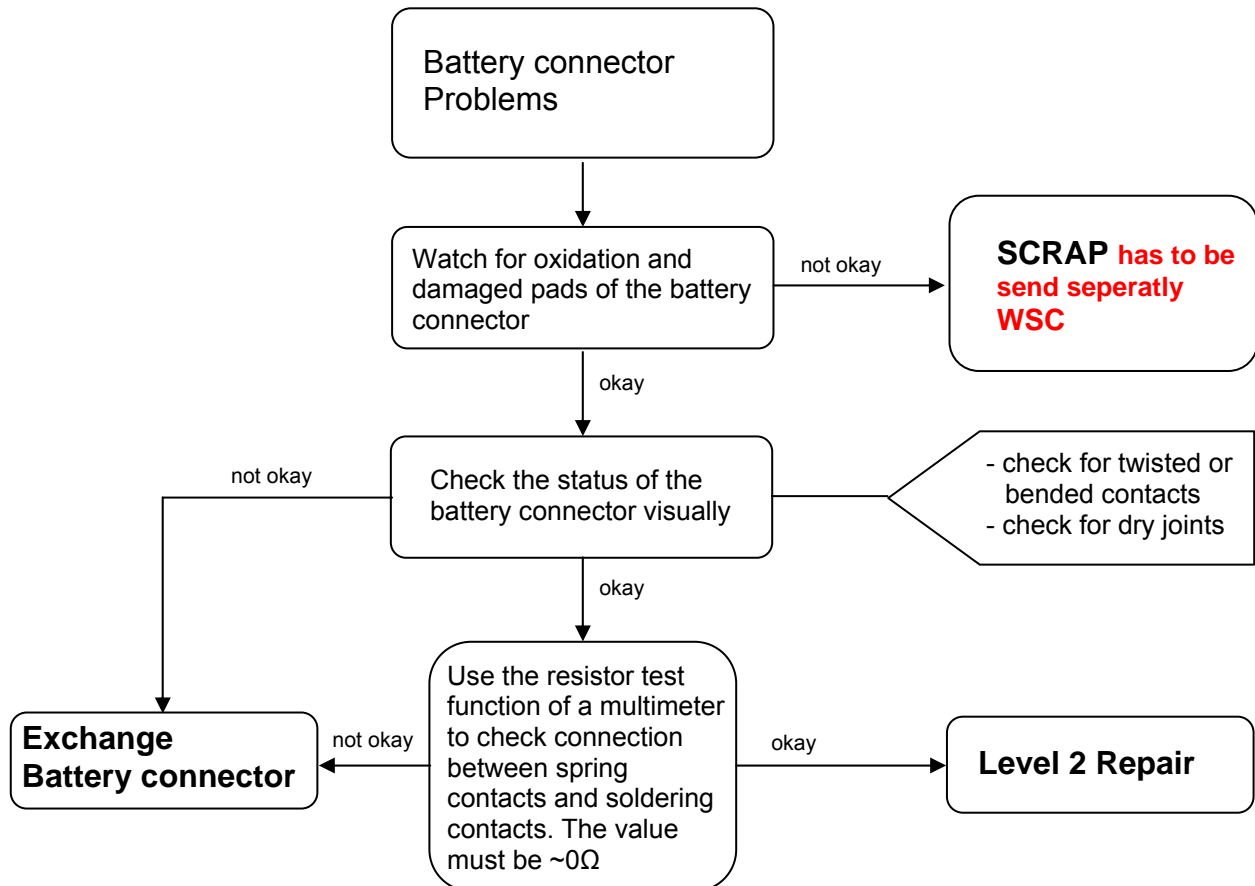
Battery connector Problems

Watch for oxidation and damaged pads of the battery connector

not okay

SCRAP has to be send seperatly WSC

okay

not okay

Check the status of the battery connector visually

- check for twisted or bended contacts
- check for dry joints

okay

Exchange Battery connector

not okay

Use the resistor test function of a multimeter to check connection between spring contacts and soldering contacts. The value must be ~0Ω

okay

Level 2 Repair